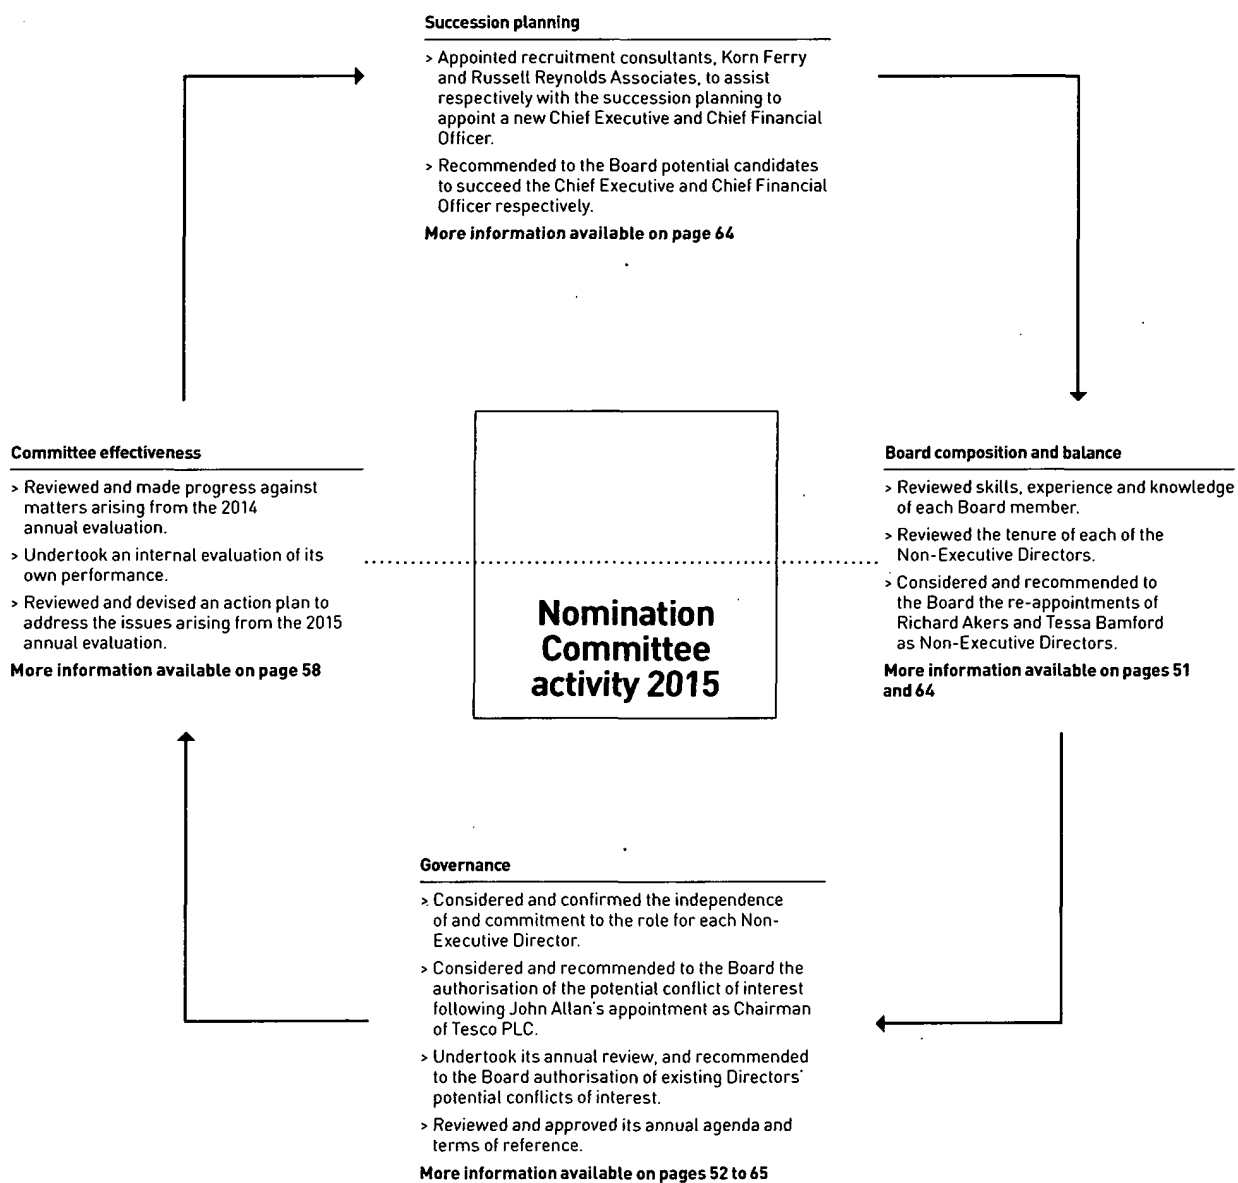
Succession planning

> Appointed recruitment consultants, Korn Ferry and Russell Reynolds Associates, to assist respectively with the succession planning to appoint a new Chief Executive and Chief Financial Officer.

> Recommended to the Board potential candidates to succeed the Chief Executive and Chief Financial Officer respectively.

More information available on page 64

Committee effectiveness

> Reviewed and made progress against matters arising from the 2014 annual evaluation.

> Undertook an internal evaluation of its own performance.

> Reviewed and devised an action plan to address the issues arising from the 2015 annual evaluation.

More information available on page 58

Nomination Committee activity 2015

Board composition and balance

> Reviewed skills, experience and knowledge of each Board member.

> Reviewed the tenure of each of the Non-Executive Directors.

> Considered and recommended to the Board the re-appointments of Richard Akers and Tessa Bamford as Non-Executive Directors.

More information available on pages 51 and 64

Governance

> Considered and confirmed the independence of and commitment to the role for each Non-Executive Director.

> Considered and recommended to the Board the authorisation of the potential conflict of interest following John Allan's appointment as Chairman of Tesco PLC.

> Undertook its annual review, and recommended to the Board authorisation of existing Directors' potential conflicts of interest.

> Reviewed and approved its annual agenda and terms of reference.

More information available on pages 52 to 65